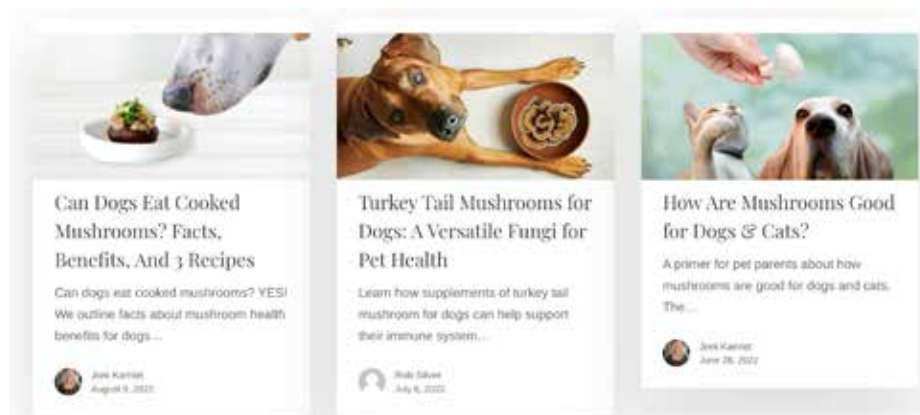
Can Dogs Eat Cooked Mushrooms? Facts, Benefits, And 3 Recipes

Can dogs eat cooked mushrooms? YES! We outline facts about mushroom health benefits for dogs…

Joni Kamiya
August 9, 2022

Turkey Tail Mushrooms for Dogs: A Versatile Fungi for Pet Health

Learn how supplements of turkey tail mushroom for dogs can help support their immune system…

Rob Silver
July 6, 2022

How Are Mushrooms Good for Dogs & Cats?

A primer for pet parents about how mushrooms are good for dogs and cats. The…

Joni Kamiya
June 28, 2022